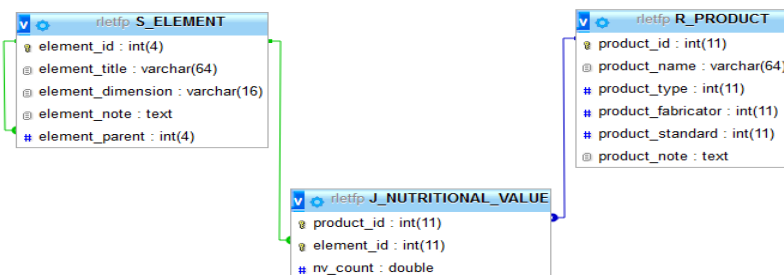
v rletfp S_ELEMENT
element_id : int(4)
element_title : varchar(64)
element_dimension : varchar(16)
element_note : text
# element_parent : int(4)

v rletfp R_PRODUCT
product_id : int(11)
product_name : varchar(64)
# product_type : int(11)
# product_fabricator : int(11)
# product_standard : int(11)
product_note : text

v rletfp J_NUTRITIONAL_VALUE
product_id : int(11)
element_id : int(11)
# nv_count : double